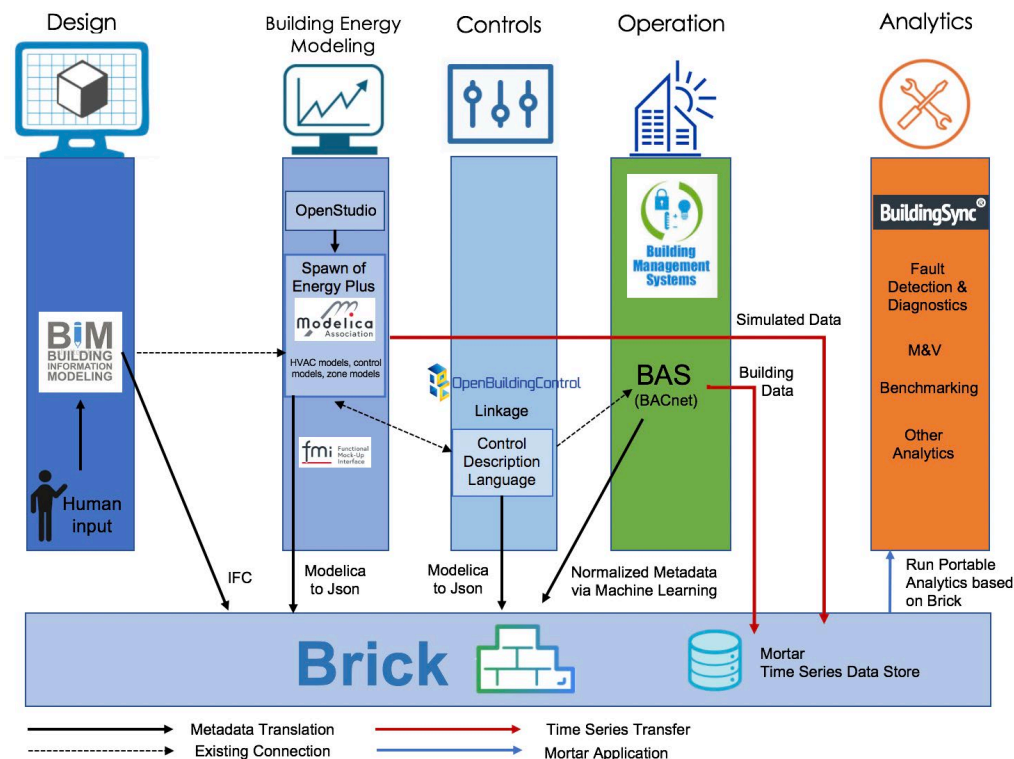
Design

Building Energy Modeling

Controls

Operation

Analytics

OpenStudio

Spawn of Energy Plus

Modelica Association

HVAC models, control models, zone models

fmi Functional Mock-Up Interface

BIM BUILDING INFORMATION MODELING

Human input

OpenBuildingControl

Linkage

Control Description Language

Building Management Systems

Simulated Data

BAS (BACnet)

Building Data

BuildingSync®

Fault Detection & Diagnostics

M&V

Benchmarking

Other Analytics

IFC

Modelica to Json

Modelica to Json

Normalized Metadata via Machine Learning

Run Portable Analytics based on Brick

Brick

Mortar Time Series Data Store

Metadata Translation

Existing Connection

Time Series Transfer

Mortar Application